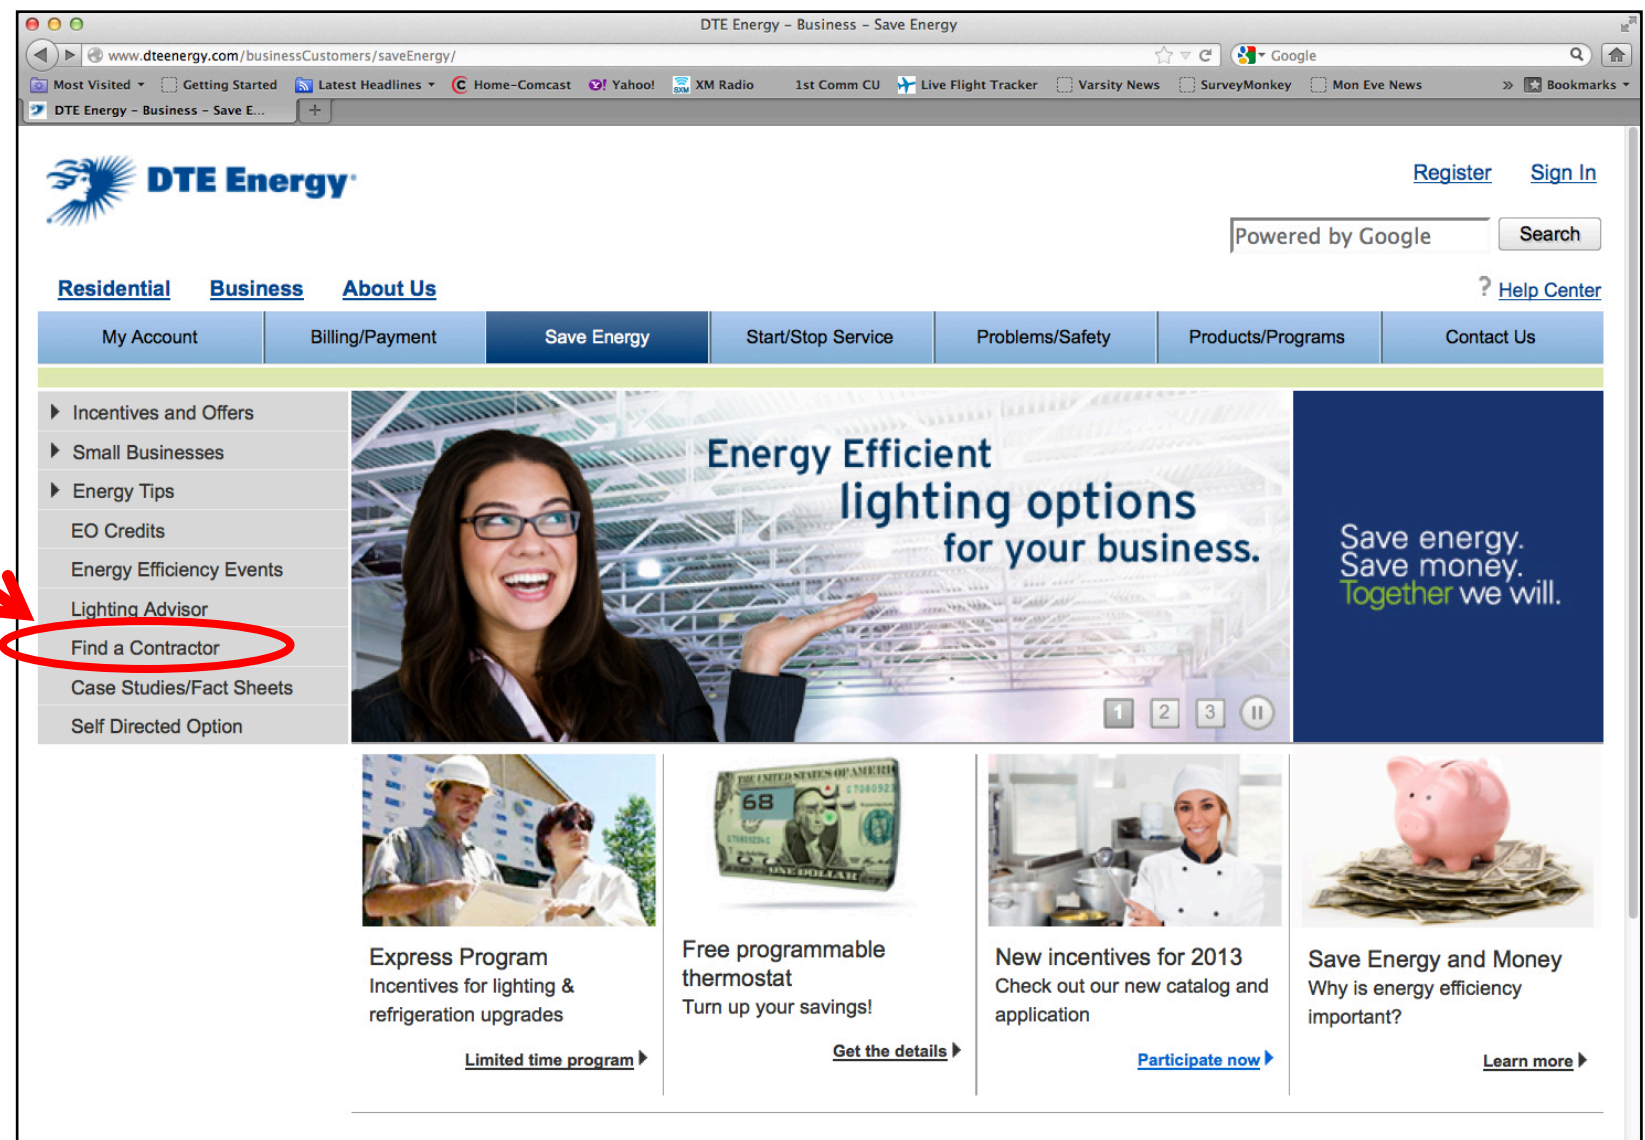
DTE Energy – Business – Save Energy

www.dteenergy.com/businessCustomers/saveEnergy/

Google

Most Visited | Getting Started | Latest Headlines | Home-Comcast | Yahoo! | XM Radio | 1st Comm CU | Live Flight Tracker | Varsity News | SurveyMonkey | Mon Eve News | Bookmarks

DTE Energy – Business – Save E...

DTE Energy

Register Sign In

Powered by Google Search

Residential Business About Us

? Help Center

My Account | Billing/Payment | Save Energy | Start/Stop Service | Problems/Safety | Products/Programs | Contact Us

Incentives and Offers
Small Businesses
Energy Tips
EO Credits
Energy Efficiency Events
Lighting Advisor
Find a Contractor
Case Studies/Fact Sheets
Self Directed Option

Energy Efficient lighting options for your business.

1 2 3

Save energy. Save money. Together we will.

Express Program
Incentives for lighting & refrigeration upgrades
Limited time program

Free programmable thermostat
Turn up your savings!
Get the details

New incentives for 2013
Check out our new catalog and application
Participate now

Save Energy and Money
Why is energy efficiency important?
Learn more